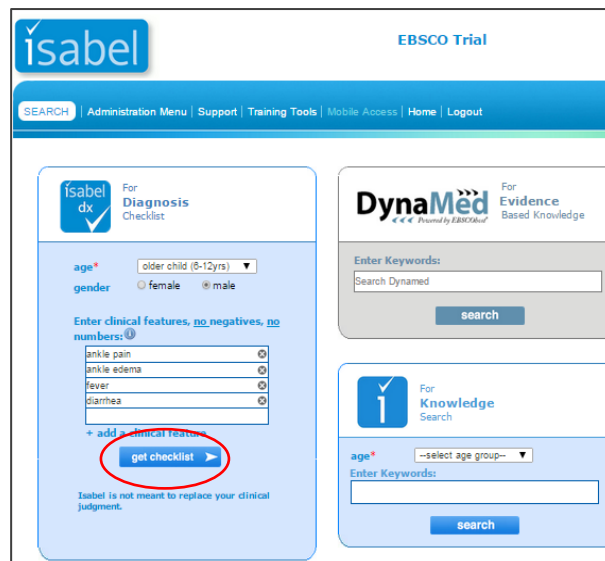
isabel

EBSCO Trial

SEARCH | Administration Menu | Support | Training Tools | Mobile Access | Home | Logout

isabel dx

For
Diagnosis
Checklist

age* older child (6-12yrs)
gender ○ female ◉ male

Enter clinical features, no negatives, no numbers:

ankle pain
ankle edema
fever
diarrhea

+ add a clinical feature

get checklist

Isabel is not meant to replace your clinical judgment.

DynaMed
Powered by EBSCOhost

For
Evidence
Based Knowledge

Enter Keywords:
Search Dynamed

search

For
Knowledge
Search

age* --select age group--
Enter Keywords:

search